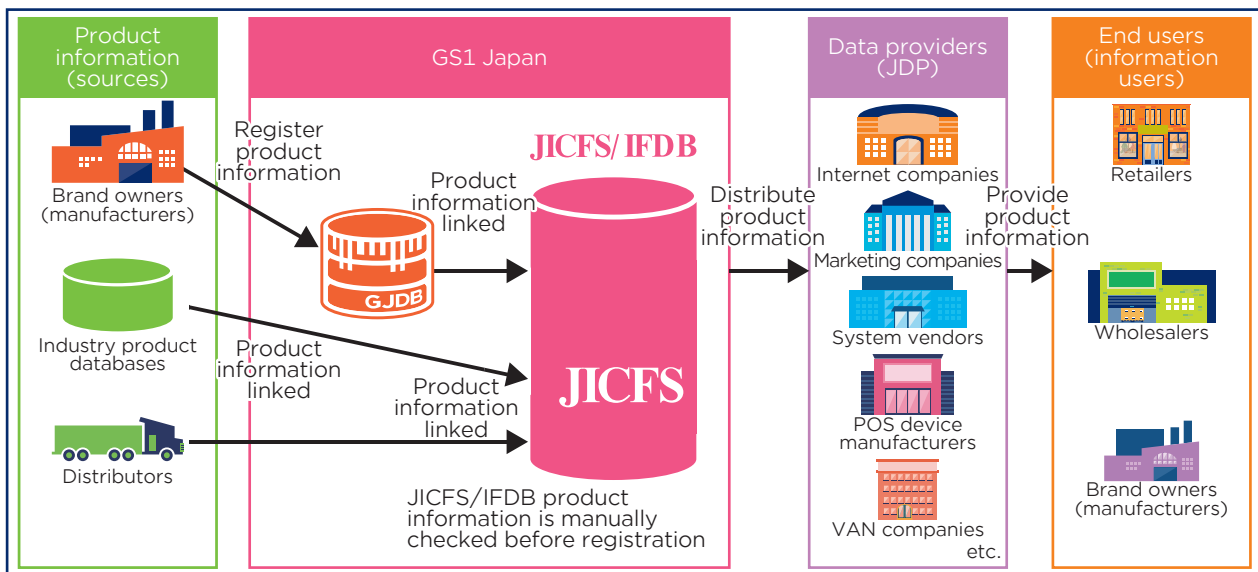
Product information (sources)

Brand owners (manufacturers)

Industry product databases

Distributors

GS1 Japan

Register product information

GJDB

JICFS/ IFDB

Product information linked

Product information linked

Product information linked

JICFS

JICFS/IFDB product information is manually checked before registration

Distribute product information

Data providers (JDP)

Internet companies

Marketing companies

System vendors

POS device manufacturers

VAN companies etc.

Provide product information

End users (information users)

Retailers

Wholesalers

Brand owners (manufacturers)